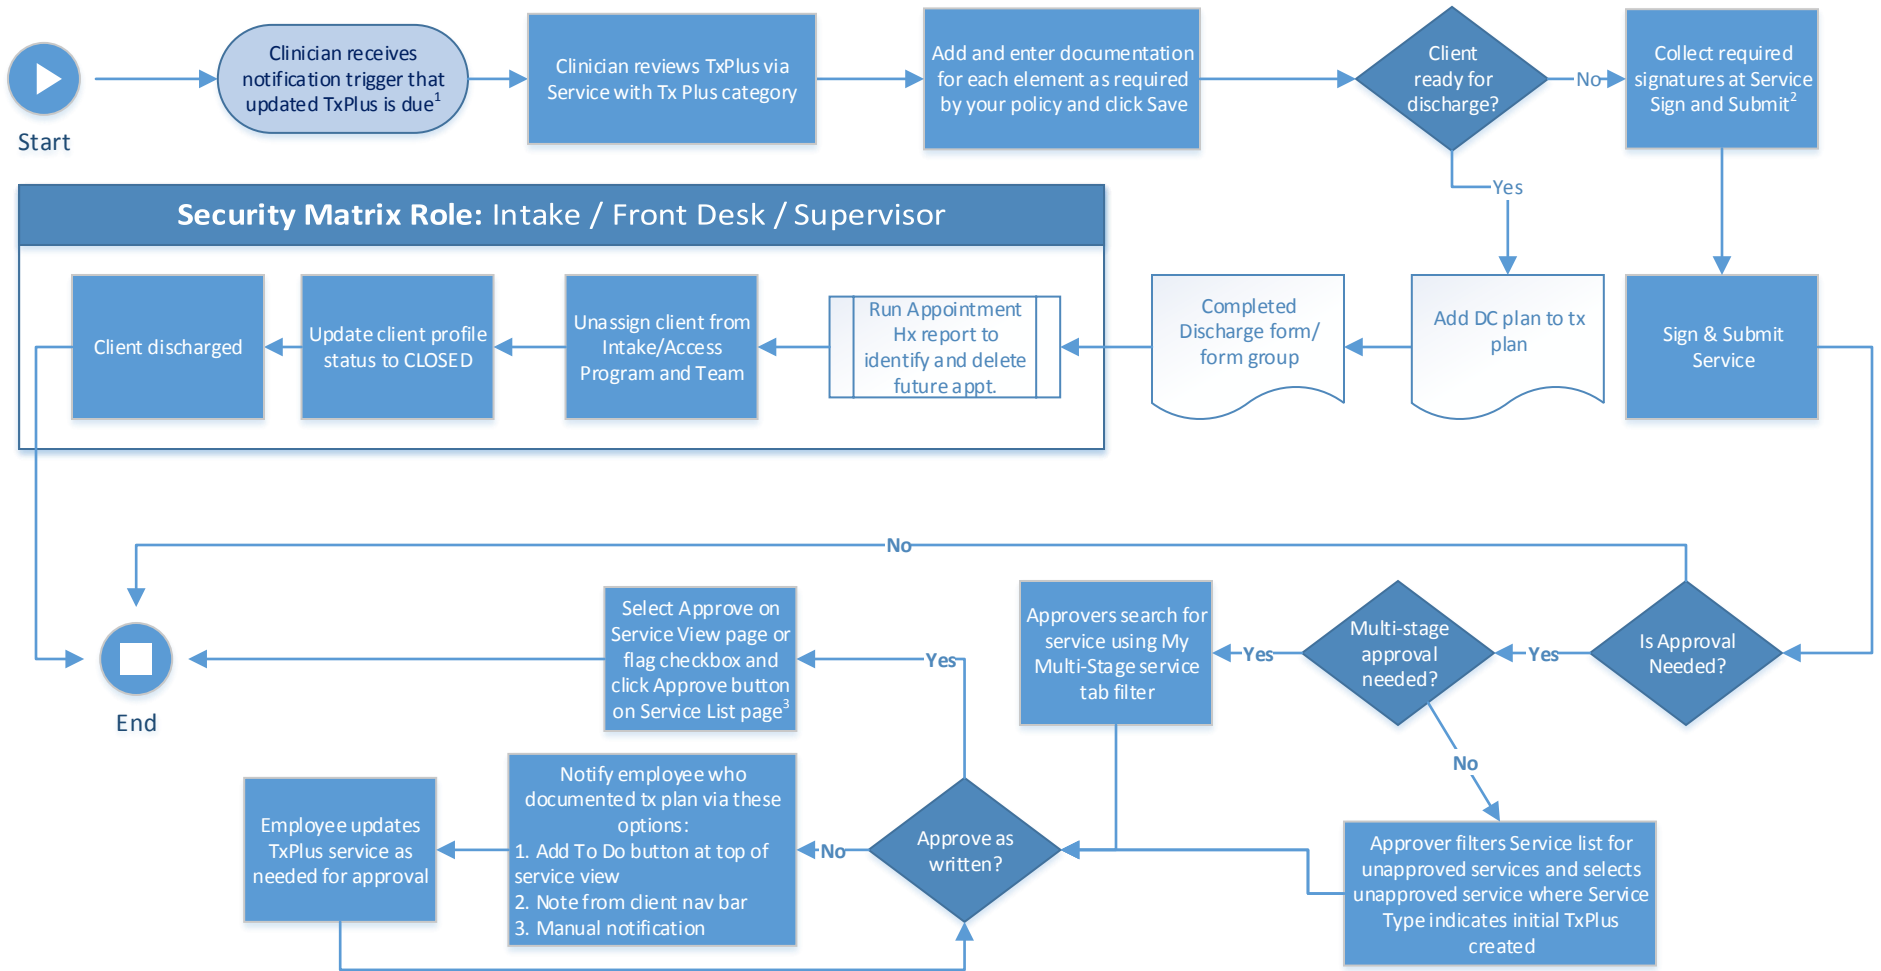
Start

Clinician receives notification trigger that updated TxPlus is due$^1$

Clinician reviews TxPlus via Service with Tx Plus category

Add and enter documentation for each element as required by your policy and click Save

Client ready for discharge?

No

Collect required signatures at Service Sign and Submit$^2$

Yes

Security Matrix Role: Intake / Front Desk / Supervisor

Client discharged

Update client profile status to CLOSED

Unassign client from Intake/Access Program and Team

Run Appointment Hx report to identify and delete future appt.

Completed Discharge form/ form group

Add DC plan to tx plan

Sign & Submit Service

No

End

Select Approve on Service View page or flag checkbox and click Approve button on Service List page$^3$

Yes

Approvers search for service using My Multi-Stage service tab filter

Yes

Multi-stage approval needed?

Yes

Is Approval Needed?

No

Employee updates TxPlus service as needed for approval

Notify employee who documented tx plan via these options:
1. Add To Do button at top of service view
2. Note from client nav bar
3. Manual notification

No

Approve as written?

Approver filters Service list for unapproved services and selects unapproved service where Service Type indicates initial TxPlus created